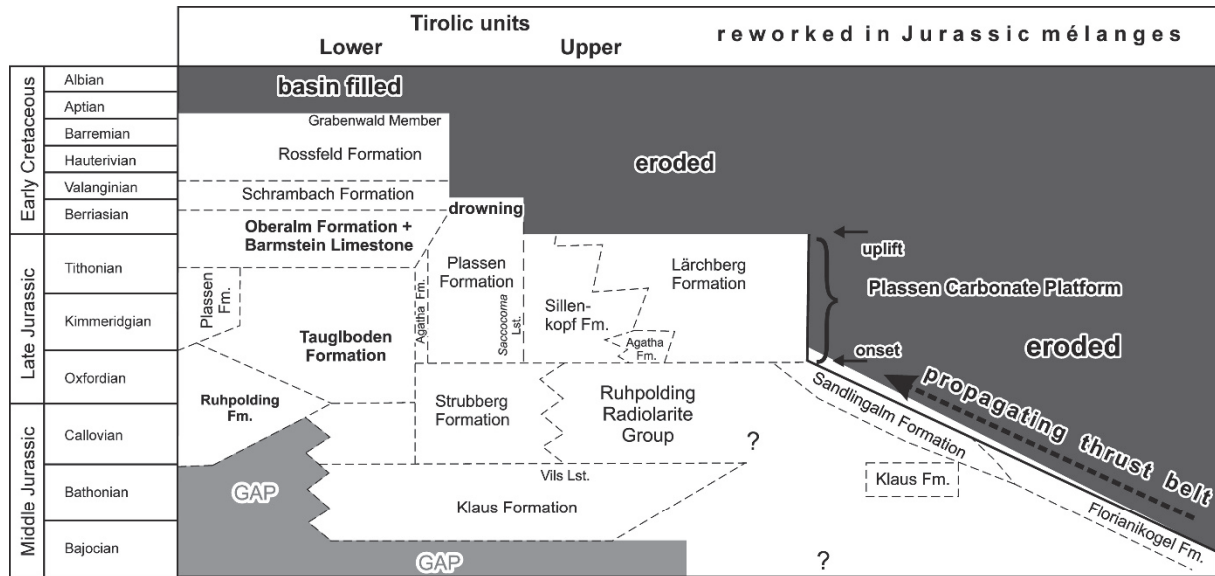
Tirolic units
Lower
Upper
reworked in Jurassic mélanges

Early Cretaceous
Albian
Aptian
Barremian
Hauterivian
Valanginian
Berriasian

Late Jurassic
Tithonian
Kimmeridgian
Oxfordian

Middle Jurassic
Callovian
Bathonian
Bajocian

basin filled
Grabenwald Member
Rossfeld Formation
eroded
Schrambach Formation
drowning
Oberalm Formation + Barmstein Limestone
uplift
Plassen Fm.
Plassen Formation
Lärchberg Formation
Plassen Carbonate Platform
Agatha Fm.
Sillenkopf Fm.
Saccocoma Lst.
Tauglboden Formation
Agatha Fm.
onset
eroded
Ruhpolding Fm.
Strubberg Formation
Ruhpolding Radiolarite Group
propagating thrust belt
Sandlingalm Formation
?
GAP
Vils Lst.
Klaus Fm.
Klaus Formation
Florianikogel Fm.
GAP
?